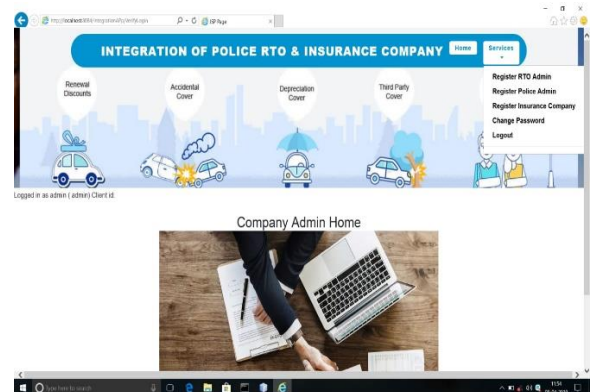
http://localhost:8080/IntegrationRTo/AdminHome.aspx
RIP Page

INTEGRATION OF POLICE RTO & INSURANCE COMPANY

Home

Services

Register RTO Admin

Register Police Admin

Register Insurance Company

Change Password

Logout

Renewal Discounts

Accidental Cover

Depreciation Cover

Third Party Cover

Logged in as admin ( admin) Client id:

Company Admin Home

Type here to search

11:54